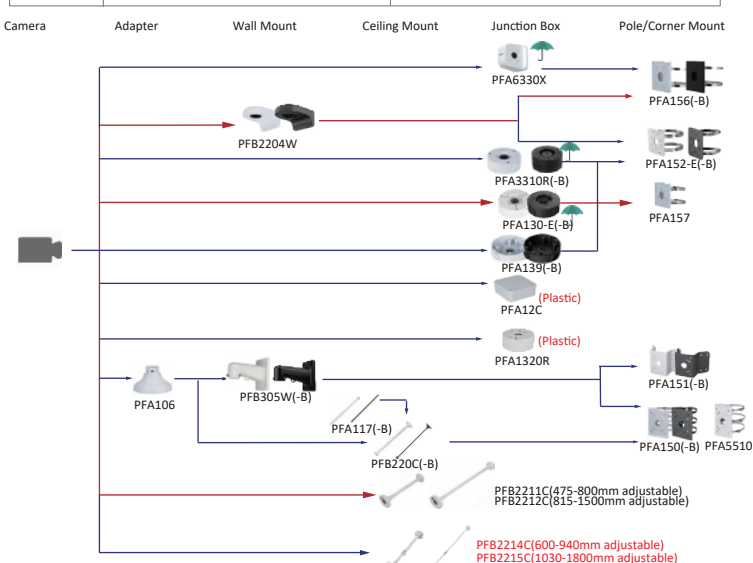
Camera
Adapter
Wall Mount
Ceiling Mount
Junction Box
Pole/Corner Mount

PFA6330X
PFA156(-B)
PFB2204W
PFA152-E(-B)
PFA3310R(-B)
PFA157
PFA130-E(-B)
PFA139(-B)
(Plastic)
PFA12C
(Plastic)
PFA1320R
PFA106
PFB305W(-B)
PFA151(-B)
PFA117(-B)
PFB220C(-B)
PFA150(-B)
PFA5510
PFB2211C(475-800mm adjustable)
PFB2212C(815-1500mm adjustable)
PFB2214C(600-940mm adjustable)
PFB2215C(1030-1800mm adjustable)